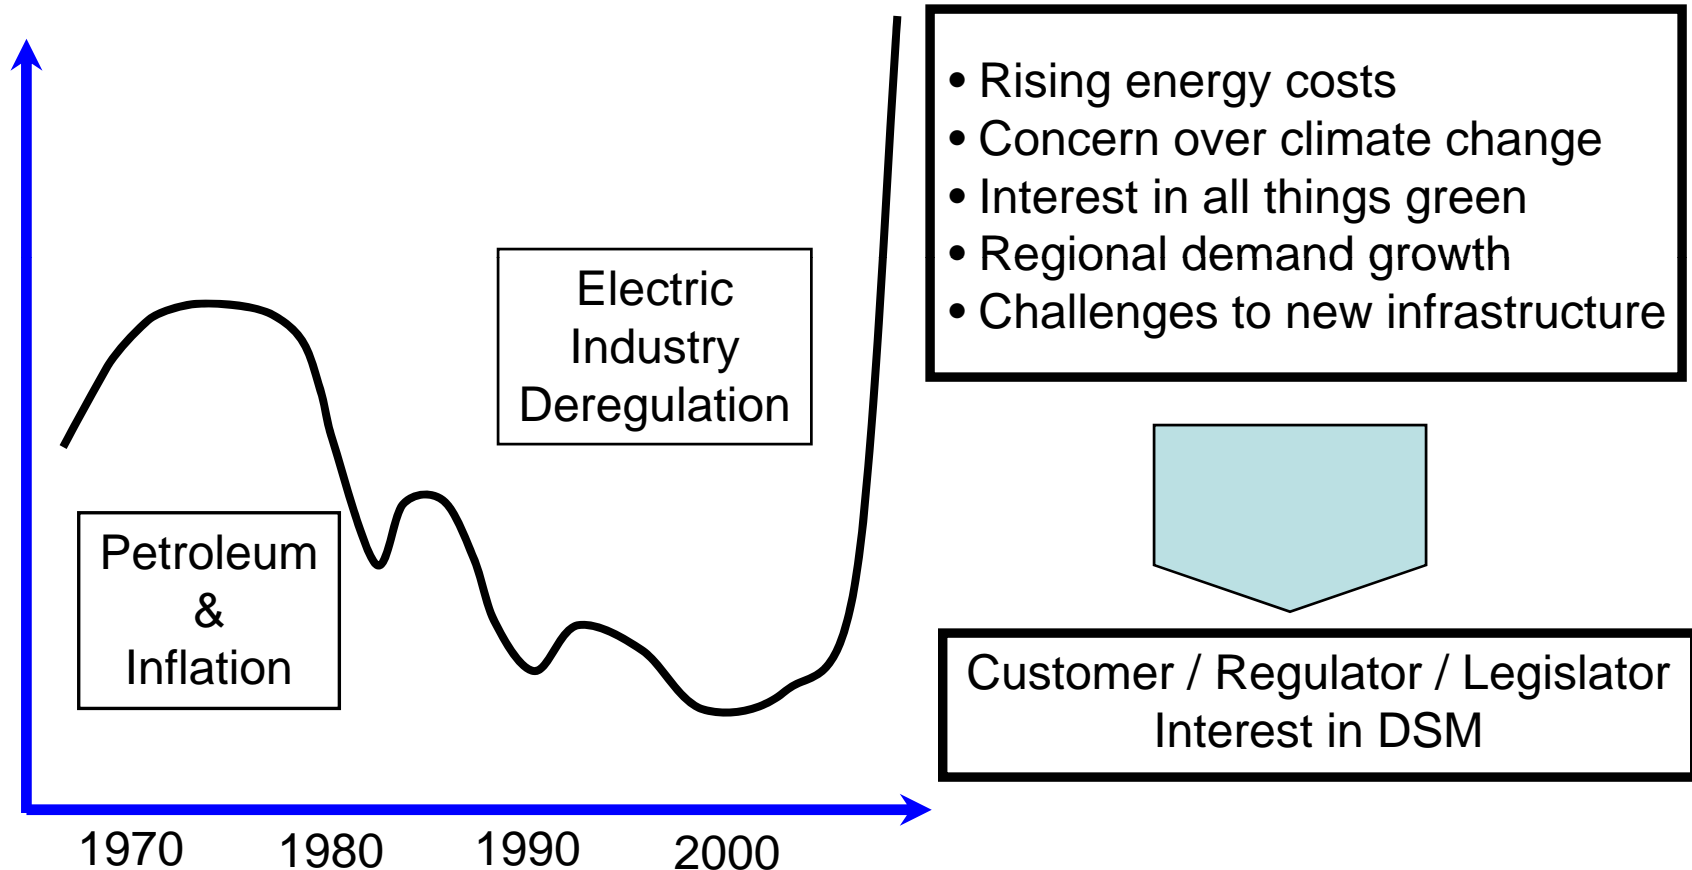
Petroleum
&
Inflation

Electric
Industry
Deregulation

1970
1980
1990
2000

• Rising energy costs
• Concern over climate change
• Interest in all things green
• Regional demand growth
• Challenges to new infrastructure

Customer / Regulator / Legislator
Interest in DSM